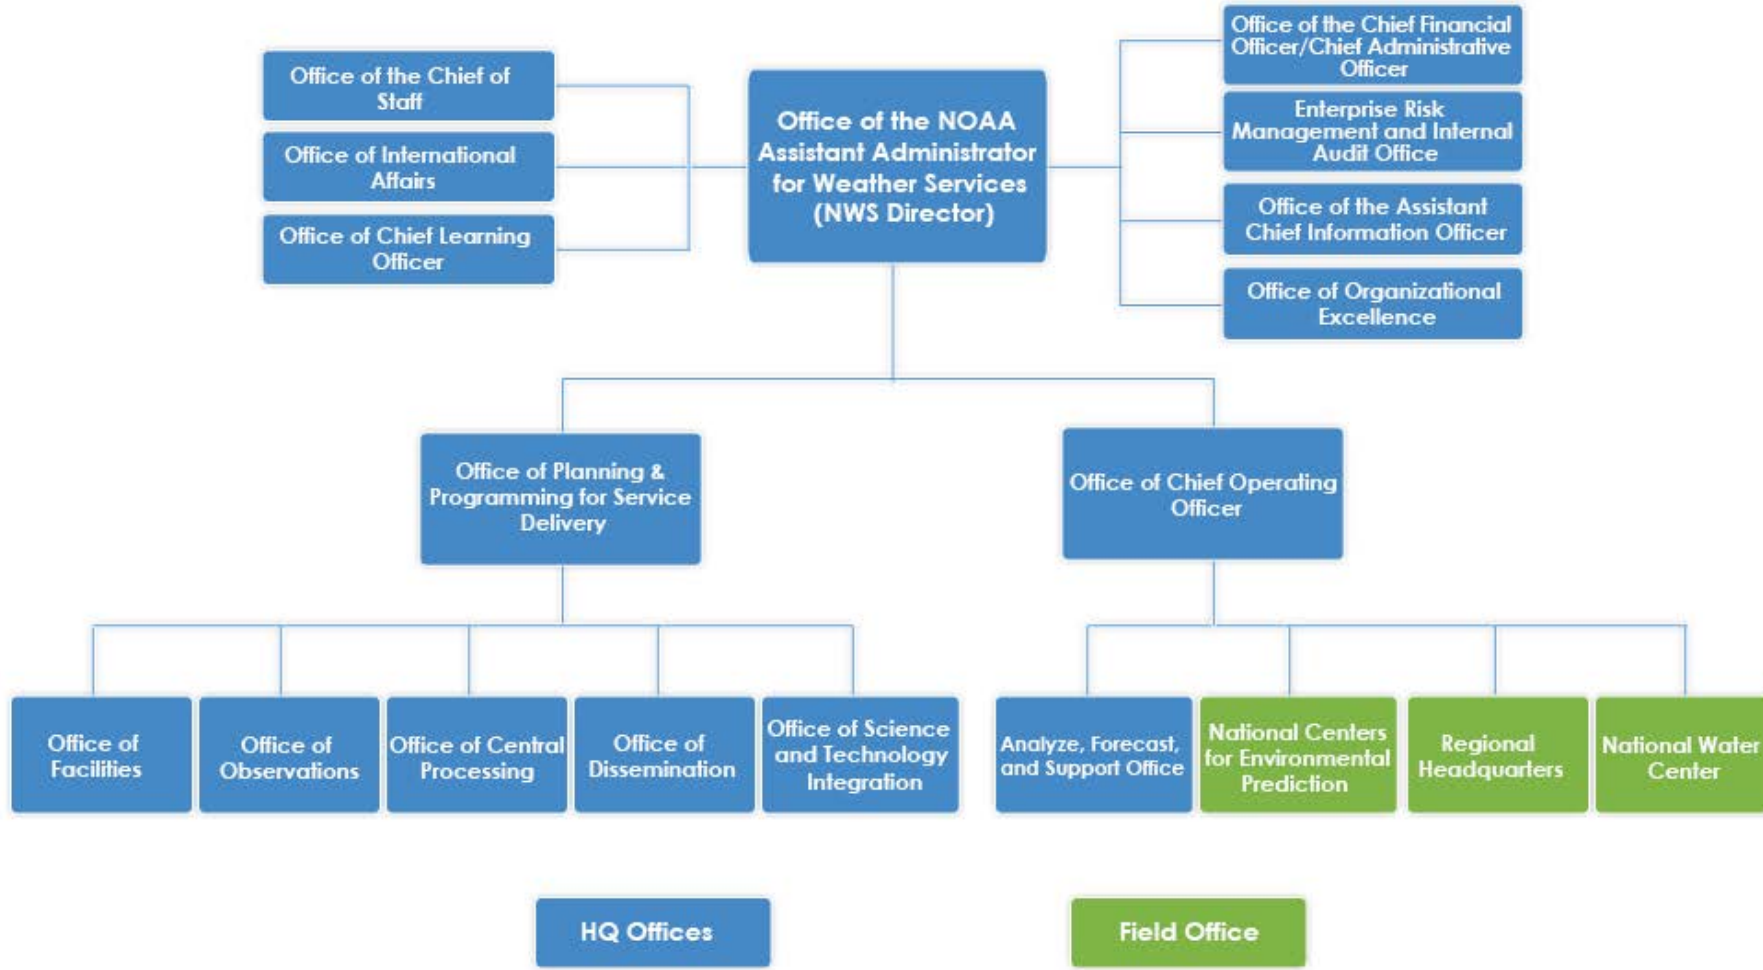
Office of the Chief of Staff

Office of International Affairs

Office of Chief Learning Officer

Office of the NOAA Assistant Administrator for Weather Services (NWS Director)

Office of the Chief Financial Officer/Chief Administrative Officer

Enterprise Risk Management and Internal Audit Office

Office of the Assistant Chief Information Officer

Office of Organizational Excellence

Office of Planning & Programming for Service Delivery

Office of Chief Operating Officer

Office of Facilities

Office of Observations

Office of Central Processing

Office of Dissemination

Office of Science and Technology Integration

Analyze, Forecast, and Support Office

National Centers for Environmental Prediction

Regional Headquarters

National Water Center

HQ Offices

Field Office